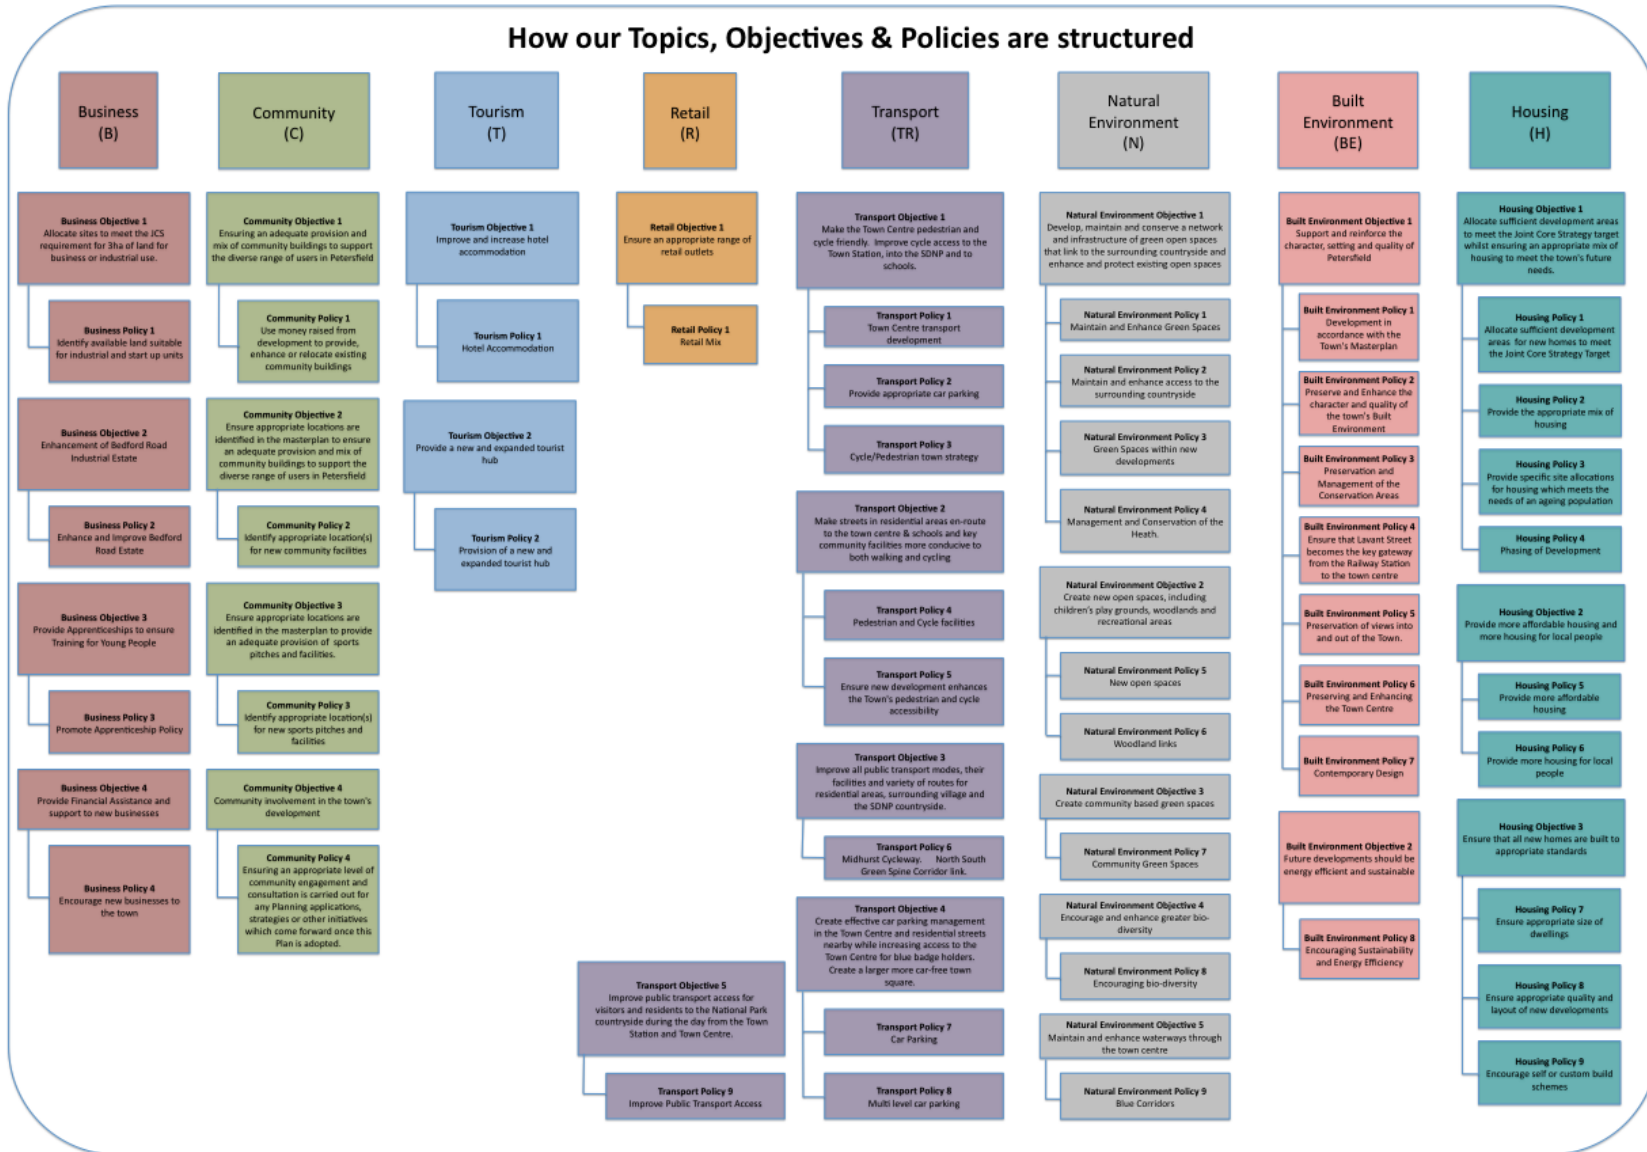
How our Topics, Objectives & Policies are structured

Business (B)

Business Objective 1
Allocate sites to meet the JCS requirement for 3ha of land for business or industrial use.

Business Policy 1
Identify available land suitable for industrial and start up units

Business Objective 2
Enhancement of Bedford Road Industrial Estate

Business Policy 2
Enhance and Improve Bedford Road Estate

Business Objective 3
Provide Apprenticeships to ensure Training for Young People

Business Policy 3
Promote Apprenticeship Policy

Business Objective 4
Provide Financial Assistance and support to new businesses

Business Policy 4
Encourage new businesses to the town

Community (C)

Community Objective 1
Ensuring an adequate provision and mix of community buildings to support the diverse range of users in Petersfield

Community Policy 1
Use money raised from development to provide, enhance or relocate existing community buildings

Community Objective 2
Ensure appropriate locations are identified in the masterplan to ensure an adequate provision and mix of community buildings to support the diverse range of users in Petersfield

Community Policy 2
Identify appropriate location(s) for new community facilities

Community Objective 3
Ensure appropriate locations are identified in the masterplan to provide an adequate provision of sports pitches and facilities.

Community Policy 3
Identify appropriate location(s) for new sports pitches and facilities

Community Objective 4
Community involvement in the town's development

Community Policy 4
Ensuring an appropriate level of community engagement and consultation is carried out for any Planning applications, strategies or other initiatives which come forward once this Plan is adopted.

Tourism (T)

Tourism Objective 1
Improve and increase hotel accommodation

Tourism Policy 1
Hotel Accommodation

Tourism Objective 2
Provide a new and expanded tourist hub

Tourism Policy 2
Provision of a new and expanded tourist hub

Retail (R)

Retail Objective 1
Ensure an appropriate range of retail outlets

Retail Policy 1
Retail Mix

Transport (TR)

Transport Objective 1
Make the Town Centre pedestrian and cycle friendly. Improve cycle access to the Town Station, into the SDNP and to schools.

Transport Policy 1
Town Centre transport development

Transport Policy 2
Provide appropriate car parking

Transport Policy 3
Cycle/Pedestrian town strategy

Transport Objective 2
Make streets in residential areas en-route to the town centre & schools and key community facilities more conducive to both walking and cycling

Transport Policy 4
Pedestrian and Cycle facilities

Transport Policy 5
Ensure new development enhances the Town's pedestrian and cycle accessibility

Transport Objective 3
Improve all public transport modes, their facilities and variety of routes for residential areas, surrounding village and the SDNP countryside.

Transport Policy 6
Midhurst Cycleway. North South Green Spine Corridor link.

Transport Objective 4
Create effective car parking management in the Town Centre and residential streets nearby while increasing access to the Town Centre for blue badge holders. Create a larger more car-free town square.

Transport Policy 7
Car Parking

Transport Policy 8
Multi level car parking

Transport Objective 5
Improve public transport access for visitors and residents to the National Park countryside during the day from the Town Station and Town Centre.

Transport Policy 9
Improve Public Transport Access

Natural Environment (N)

Natural Environment Objective 1
Develop, maintain and conserve a network and infrastructure of green open spaces that link to the surrounding countryside and enhance and protect existing open spaces

Natural Environment Policy 1
Maintain and Enhance Green Spaces

Natural Environment Policy 2
Maintain and enhance access to the surrounding countryside

Natural Environment Policy 3
Green Spaces within new developments

Natural Environment Policy 4
Management and Conservation of the Heath.

Natural Environment Objective 2
Create new open spaces, including children's play grounds, woodlands and recreational areas

Natural Environment Policy 5
New open spaces

Natural Environment Policy 6
Woodland links

Natural Environment Objective 3
Create community based green spaces

Natural Environment Policy 7
Community Green Spaces

Natural Environment Objective 4
Encourage and enhance greater bio-diversity

Natural Environment Policy 8
Encouraging bio-diversity

Natural Environment Objective 5
Maintain and enhance waterways through the town centre

Natural Environment Policy 9
Blue Corridors

Built Environment (BE)

Built Environment Objective 1
Support and reinforce the character, setting and quality of Petersfield

Built Environment Policy 1
Development in accordance with the Town's Masterplan

Built Environment Policy 2
Preserve and Enhance the character and quality of the town's Built Environment

Built Environment Policy 3
Preservation and Management of the Conservation Areas

Built Environment Policy 4
Ensure that Lavant Street becomes the key gateway from the Railway Station to the town centre

Built Environment Policy 5
Preservation of views into and out of the Town.

Built Environment Policy 6
Preserving and Enhancing the Town Centre

Built Environment Policy 7
Contemporary Design

Built Environment Objective 2
Future developments should be energy efficient and sustainable

Built Environment Policy 8
Encouraging Sustainability and Energy Efficiency

Housing (H)

Housing Objective 1
Allocate sufficient development areas to meet the Joint Core Strategy target whilst ensuring an appropriate mix of housing to meet the town's future needs.

Housing Policy 1
Allocate sufficient development areas for new homes to meet the Joint Core Strategy Target

Housing Policy 2
Provide the appropriate mix of housing

Housing Policy 3
Provide specific site allocations for housing which meets the needs of an ageing population

Housing Policy 4
Phasing of Development

Housing Objective 2
Provide more affordable housing and more housing for local people

Housing Policy 5
Provide more affordable housing

Housing Policy 6
Provide more housing for local people

Housing Objective 3
Ensure that all new homes are built to appropriate standards

Housing Policy 7
Ensure appropriate size of dwellings

Housing Policy 8
Ensure appropriate quality and layout of new developments

Housing Policy 9
Encourage self or custom build schemes